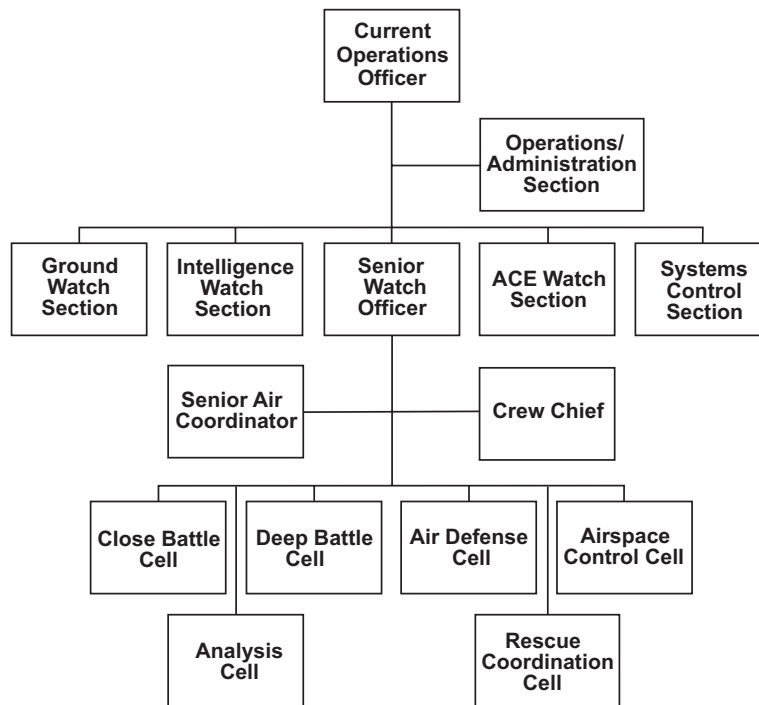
Current Operations Officer

Operations/ Administration Section

Ground Watch Section

Intelligence Watch Section

Senior Watch Officer

ACE Watch Section

Systems Control Section

Senior Air Coordinator

Crew Chief

Close Battle Cell

Deep Battle Cell

Air Defense Cell

Airspace Control Cell

Analysis Cell

Rescue Coordination Cell